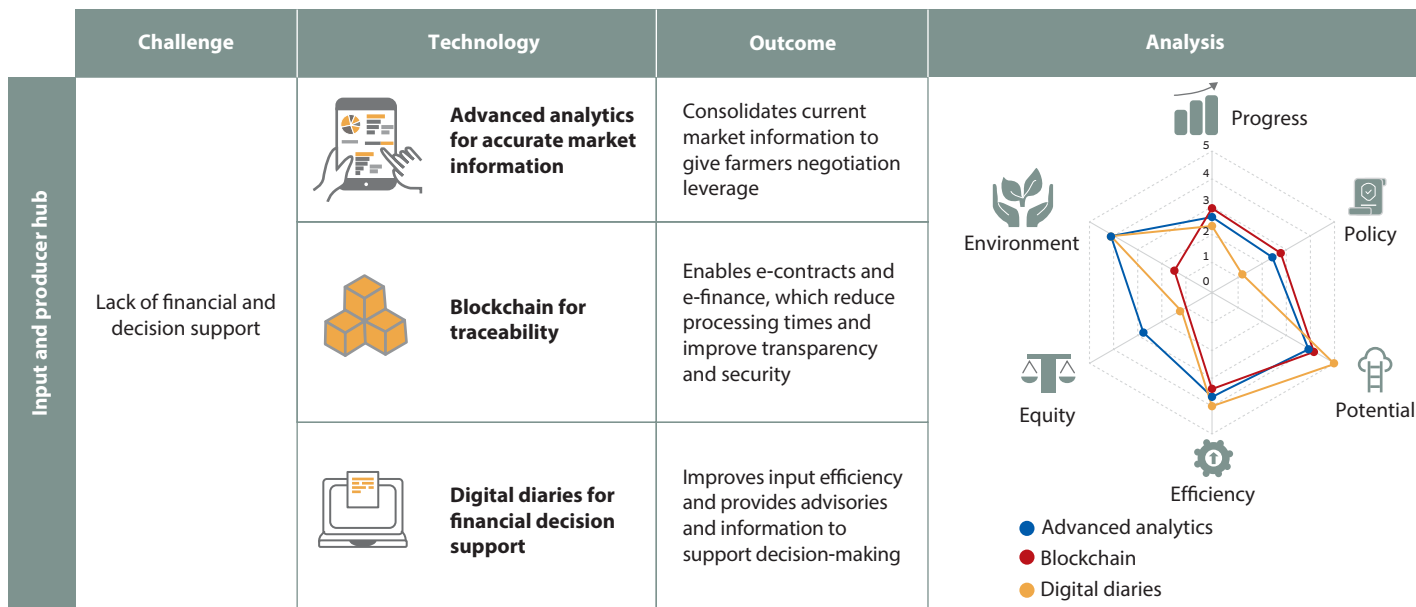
| | Challenge | Technology | Outcome | Analysis |
|---|---|---|---|---|
| Input and producer hub | Lack of financial and decision support | **Advanced analytics for accurate market information** | Consolidates current market information to give farmers negotiation leverage | |
| | | **Blockchain for traceability** | Enables e-contracts and e-finance, which reduce processing times and improve transparency and security | |
| | | **Digital diaries for financial decision support** | Improves input efficiency and provides advisories and information to support decision-making | |

Progress
Policy
Potential
Efficiency
Equity
Environment
5
4
3
2
1
0

Advanced analytics
Blockchain
Digital diaries